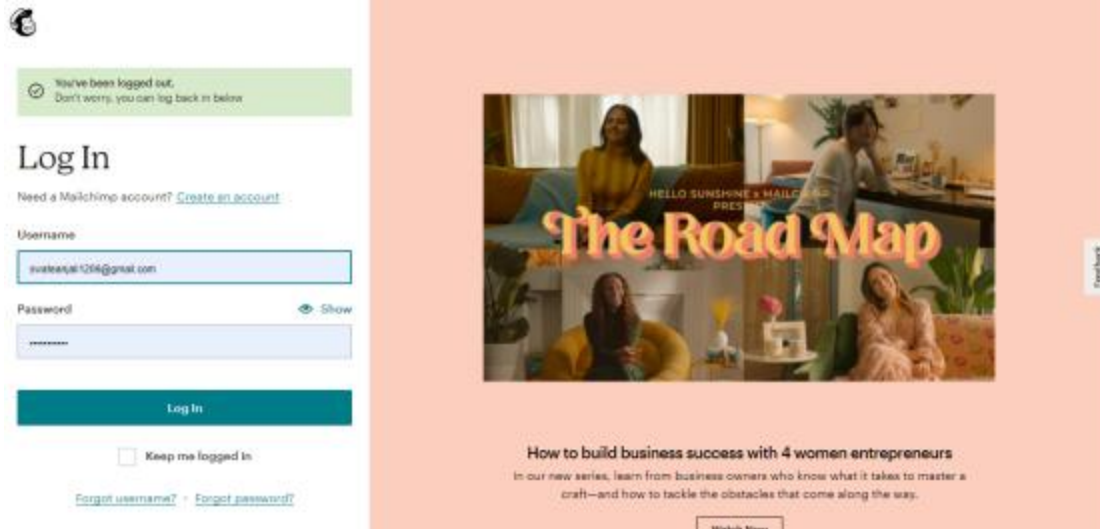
You've been logged out.
Don't worry, you can log back in below

Log In

Need a Mailchimp account? Create an account

Username

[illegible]@gmail.com

Password

Show

••••••••••

Log In

Keep me logged in

Forgot username? · Forgot password?

HELLO SUNSHINE x MAILCHIMP PRESENT

The Road Map

How to build business success with 4 women entrepreneurs

In our new series, learn from business owners who know what it takes to master a craft—and how to tackle the obstacles that come along the way.

Watch Now

Feedback